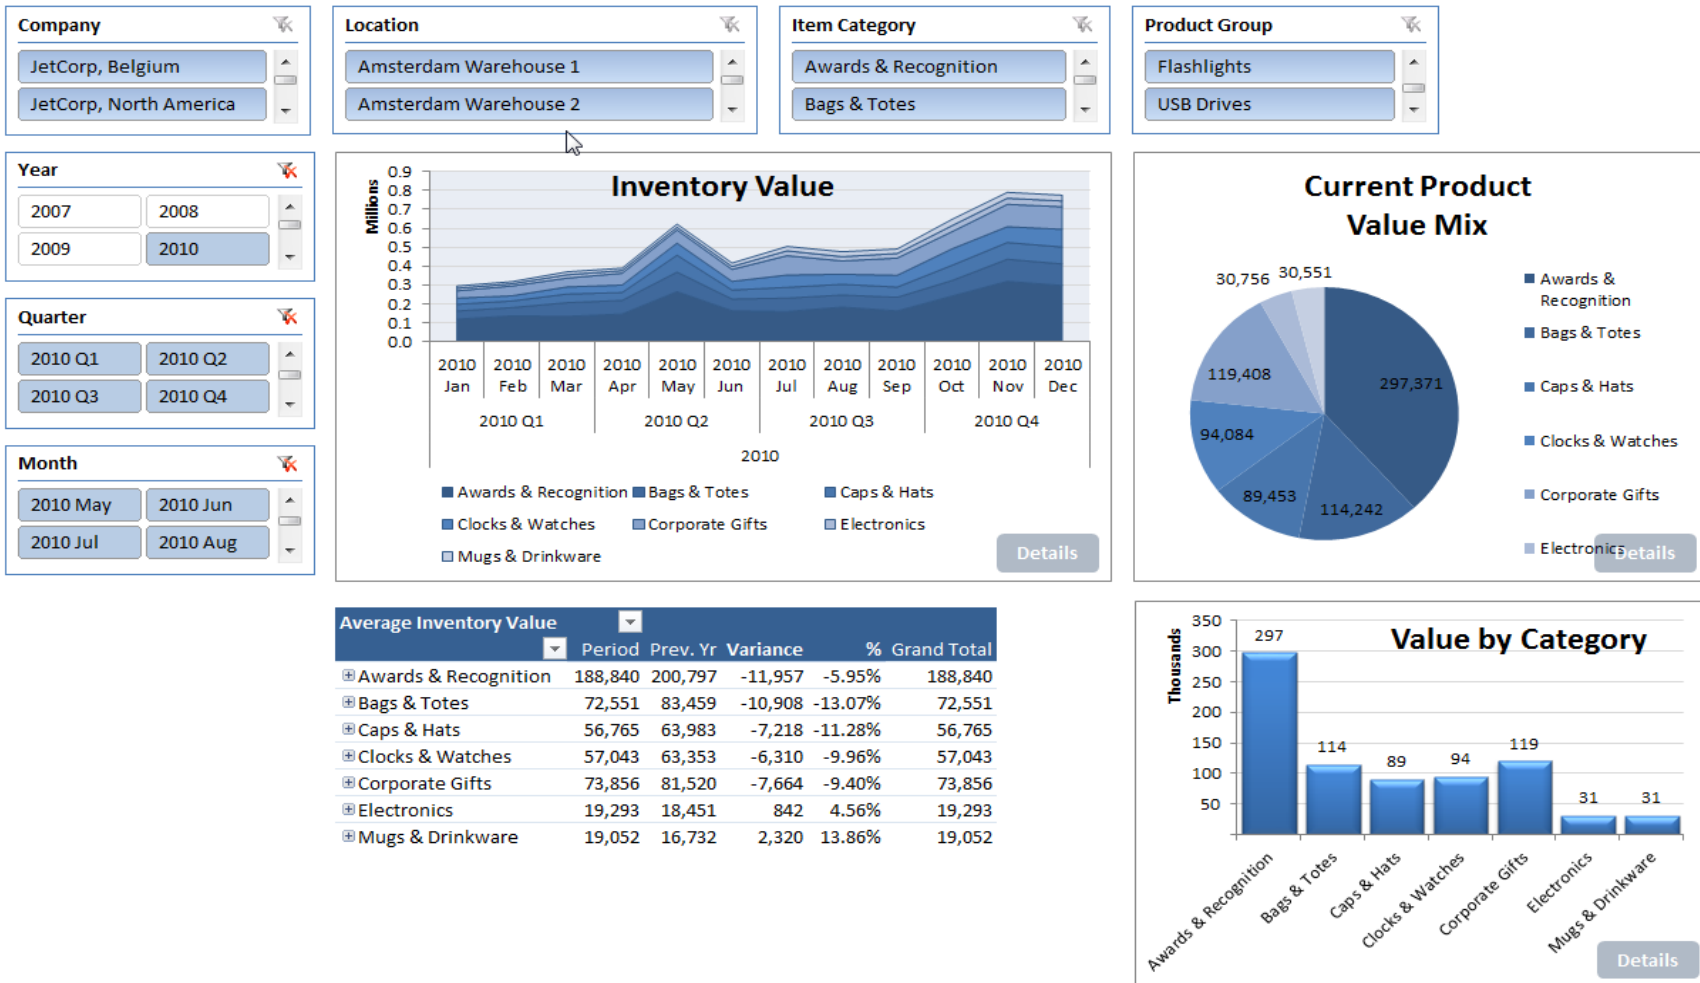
Company
JetCorp, Belgium
JetCorp, North America

Location
Amsterdam Warehouse 1
Amsterdam Warehouse 2

Item Category
Awards & Recognition
Bags & Totes

Product Group
Flashlights
USB Drives

Year
2007
2008
2009
2010

Quarter
2010 Q1
2010 Q2
2010 Q3
2010 Q4

Month
2010 May
2010 Jun
2010 Jul
2010 Aug

Inventory Value
Millions
0.9
0.8
0.7
0.6
0.5
0.4
0.3
0.2
0.1
0.0
2010 Jan
2010 Feb
2010 Mar
2010 Apr
2010 May
2010 Jun
2010 Jul
2010 Aug
2010 Sep
2010 Oct
2010 Nov
2010 Dec
2010 Q1
2010 Q2
2010 Q3
2010 Q4
2010
Awards & Recognition
Bags & Totes
Caps & Hats
Clocks & Watches
Corporate Gifts
Electronics
Mugs & Drinkware
Details

Current Product Value Mix
30,756
30,551
119,408
297,371
94,084
89,453
114,242
Awards & Recognition
Bags & Totes
Caps & Hats
Clocks & Watches
Corporate Gifts
Electronics
Details

| Average Inventory Value | Period | Prev. Yr | Variance | % | Grand Total |
|---|---|---|---|---|---|
| Awards & Recognition | 188,840 | 200,797 | -11,957 | -5.95% | 188,840 |
| Bags & Totes | 72,551 | 83,459 | -10,908 | -13.07% | 72,551 |
| Caps & Hats | 56,765 | 63,983 | -7,218 | -11.28% | 56,765 |
| Clocks & Watches | 57,043 | 63,353 | -6,310 | -9.96% | 57,043 |
| Corporate Gifts | 73,856 | 81,520 | -7,664 | -9.40% | 73,856 |
| Electronics | 19,293 | 18,451 | 842 | 4.56% | 19,293 |
| Mugs & Drinkware | 19,052 | 16,732 | 2,320 | 13.86% | 19,052 |

Value by Category
Thousands
350
300
250
200
150
100
50
297
114
89
94
119
31
31
Awards & Recognition
Bags & Totes
Caps & Hats
Clocks & Watches
Corporate Gifts
Electronics
Mugs & Drinkware
Details